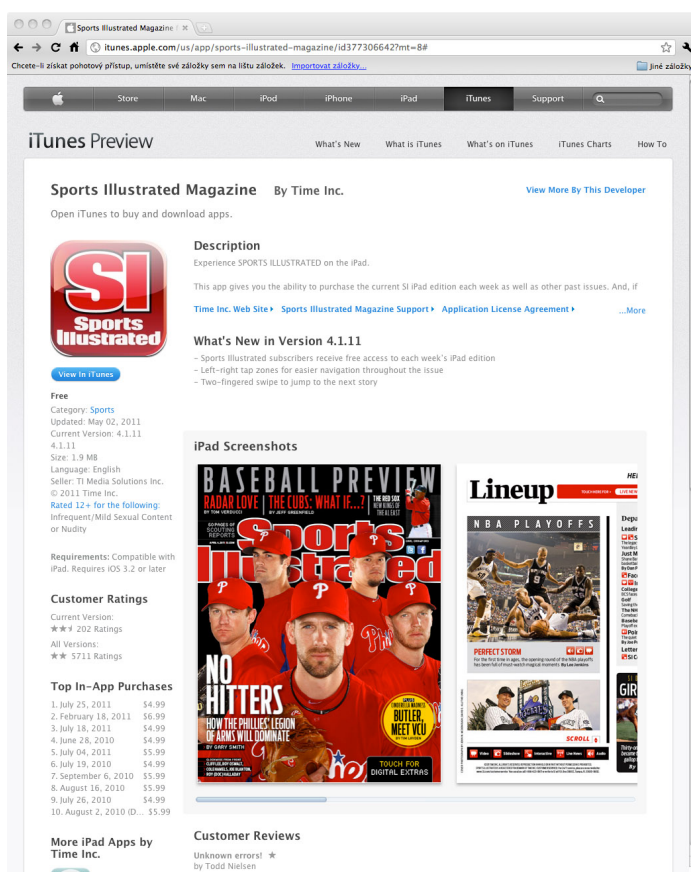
Sports Illustrated Magazine

itunes.apple.com/us/app/sports-illustrated-magazine/id377306642?mt=8#

Chcete-li získat pohotový přístup, umístěte své záložky sem na lištu záložek. Importovat záložky...

Jiné záložky

Store Mac iPod iPhone iPad iTunes Support

iTunes Preview

What's New What is iTunes What's on iTunes iTunes Charts How To

Sports Illustrated Magazine By Time Inc.

View More By This Developer

Open iTunes to buy and download apps.

SI Sports Illustrated

View In iTunes

Free
Category: Sports
Updated: May 02, 2011
Current Version: 4.1.11
4.1.11
Size: 1.9 MB
Language: English
Seller: TI Media Solutions Inc.
© 2011 Time Inc.
Rated 12+ for the following:
Infrequent/Mild Sexual Content or Nudity

Requirements: Compatible with iPad. Requires iOS 3.2 or later

Customer Ratings

Current Version:
202 Ratings
All Versions:
5711 Ratings

Top In-App Purchases

| | |
|---|---|
| 1. July 25, 2011 | $4.99 |
| 2. February 18, 2011 | $6.99 |
| 3. July 18, 2011 | $4.99 |
| 4. June 28, 2010 | $4.99 |
| 5. July 04, 2011 | $5.99 |
| 6. July 19, 2010 | $4.99 |
| 7. September 6, 2010 | $5.99 |
| 8. August 16, 2010 | $5.99 |
| 9. July 26, 2010 | $4.99 |
| 10. August 2, 2010 (D... | $5.99 |

More iPad Apps by Time Inc.

Description

Experience SPORTS ILLUSTRATED on the iPad.

This app gives you the ability to purchase the current SI iPad edition each week as well as other past issues. And, if

Time Inc. Web Site ▸ Sports Illustrated Magazine Support ▸ Application License Agreement ▸ ...More

What's New in Version 4.1.11

- Sports Illustrated subscribers receive free access to each week's iPad edition
- Left-right tap zones for easier navigation throughout the issue
- Two-fingered swipe to jump to the next story

iPad Screenshots

BASEBALL PREVIEW
RADAR LOVE THE CUBS: WHAT IF...? THE RED SOX
BY TOM VERDUCCI BY JEFF GREENFIELD
Sports Illustrated
NO HITTERS
HOW THE PHILLIES' LEGION OF ARMS WILL DOMINATE
BY GARY SMITH
BUTLER, MEET VCU
TOUCH FOR DIGITAL EXTRAS

Lineup
NBA PLAYOFFS
PERFECT STORM
SCROLL

Customer Reviews

Unknown errors!
by Todd Nielsen